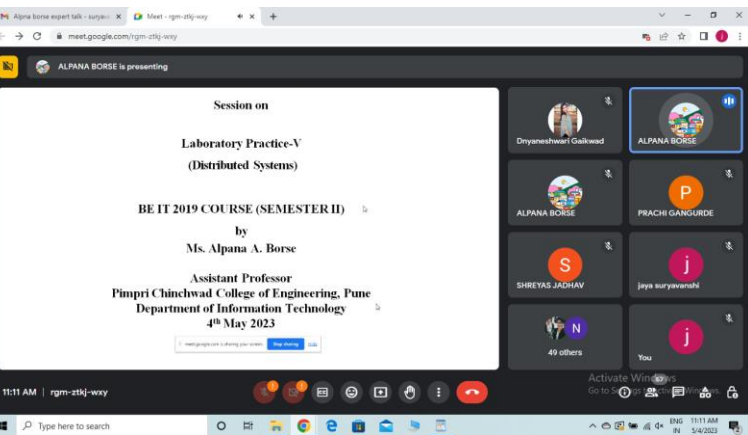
M Alpna borse expert talk - suryav ×
Meet - rgm-ztkj-wxy ×
+
meet.google.com/rgm-ztkj-wxy

ALPANA BORSE is presenting

Session on

Laboratory Practice-V
(Distributed Systems)

BE IT 2019 COURSE (SEMESTER II)
by
Ms. Alpana A. Borse

Assistant Professor
Pimpri Chinchwad College of Engineering, Pune
Department of Information Technology
4th May 2023

meet.google.com is sharing your screen. Stop sharing Hide

Dnyaneshwari Gaikwad
ALPANA BORSE
ALPANA BORSE
P
PRACHI GANGURDE
S
SHREYAS JADHAV
j
jaya suryavanshi
N
49 others
j
You

11:11 AM | rgm-ztkj-wxy

Activate Windows
Go to Settings to activate Windows.

Type here to search
ENG IN 11:11 AM 5/4/2023